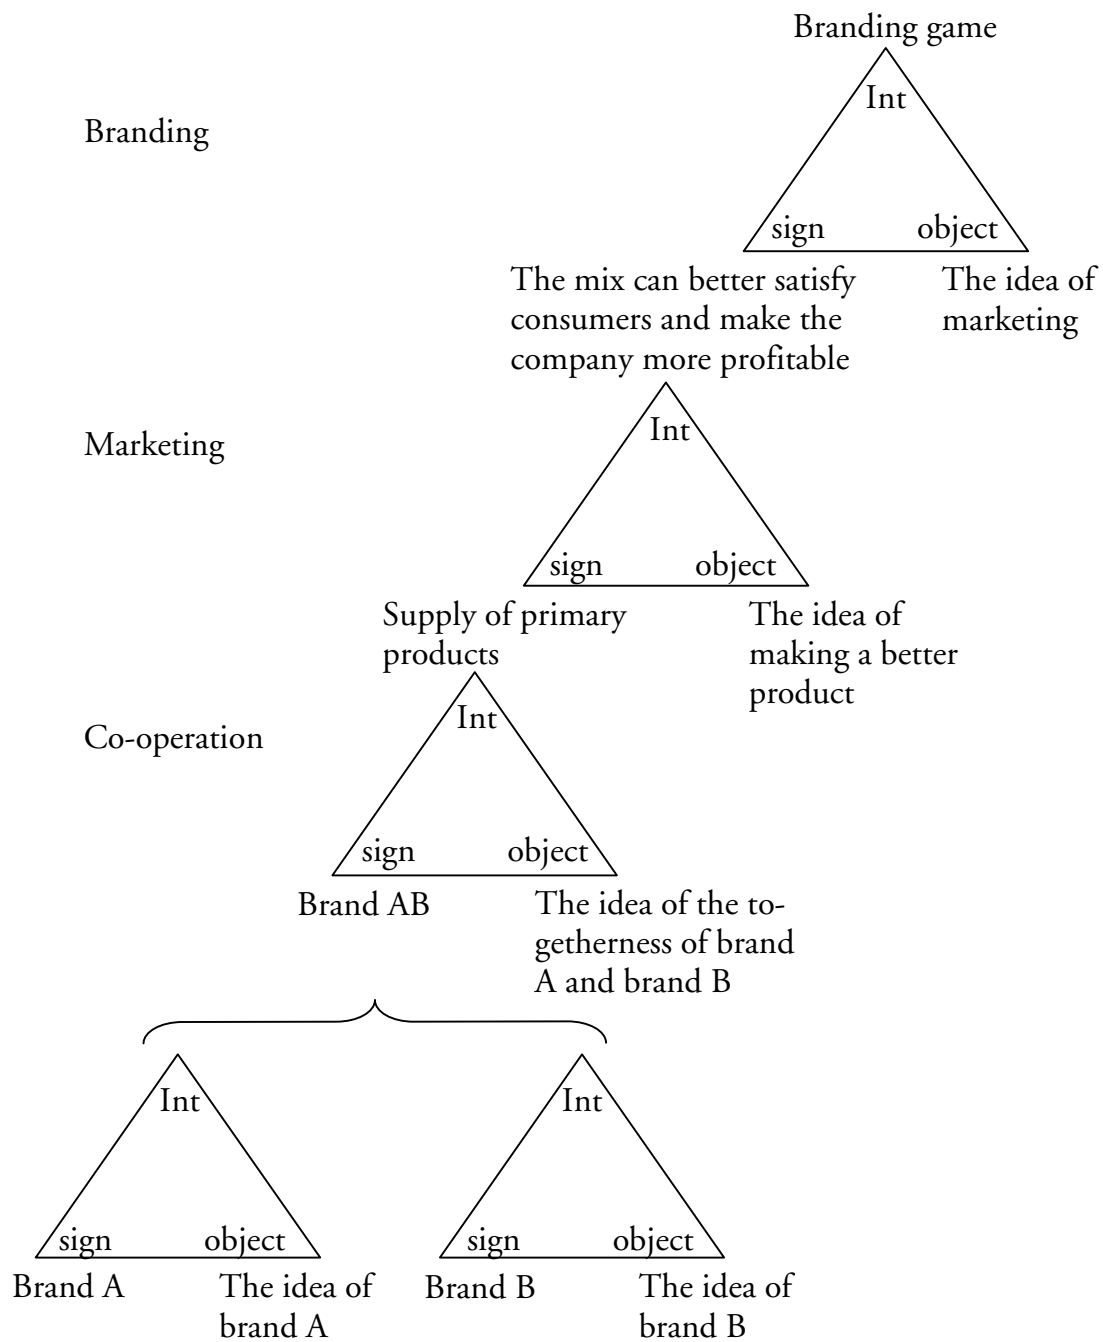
Branding game

Int

Branding

sign

object

The mix can better satisfy consumers and make the company more profitable

The idea of marketing

Int

Marketing

sign

object

Supply of primary products

The idea of making a better product

Int

Co-operation

sign

object

Brand AB

The idea of the togetherness of brand A and brand B

Int

sign

object

Brand A

The idea of brand A

Int

sign

object

Brand B

The idea of brand B